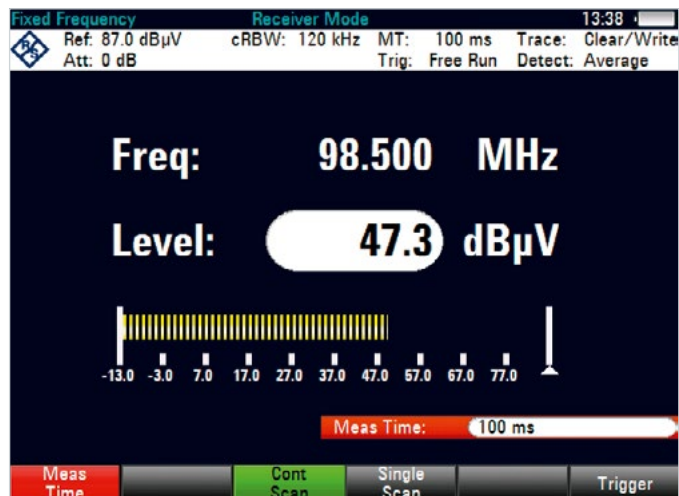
Fixed Frequency Receiver Mode 13:38

Ref: 87.0 dBµV cRBW: 120 kHz MT: 100 ms Trace: Clear/Write
Att: 0 dB Trig: Free Run Detect: Average

Freq: 98.500 MHz

Level: 47.3 dBµV

-13.0 -3.0 7.0 17.0 27.0 37.0 47.0 57.0 67.0 77.0

Meas Time: 100 ms

Meas Time | Cont Scan | Single Scan | Trigger